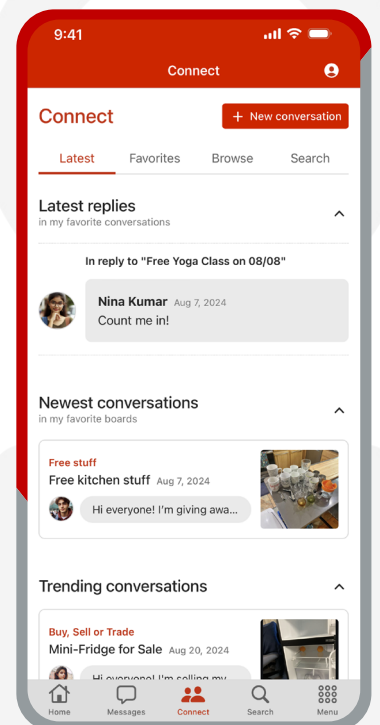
9:41

Connect

Connect

+ New conversation

Latest
Favorites
Browse
Search

Latest replies
in my favorite conversations

In reply to "Free Yoga Class on 08/08"

Nina Kumar Aug 7, 2024
Count me in!

Newest conversations
in my favorite boards

Free stuff
Free kitchen stuff Aug 7, 2024
Hi everyone! I'm giving awa...

Trending conversations

Buy, Sell or Trade
Mini-Fridge for Sale Aug 20, 2024
Hi everyone! I'm selling m...

Home
Messages
Connect
Search
Menu